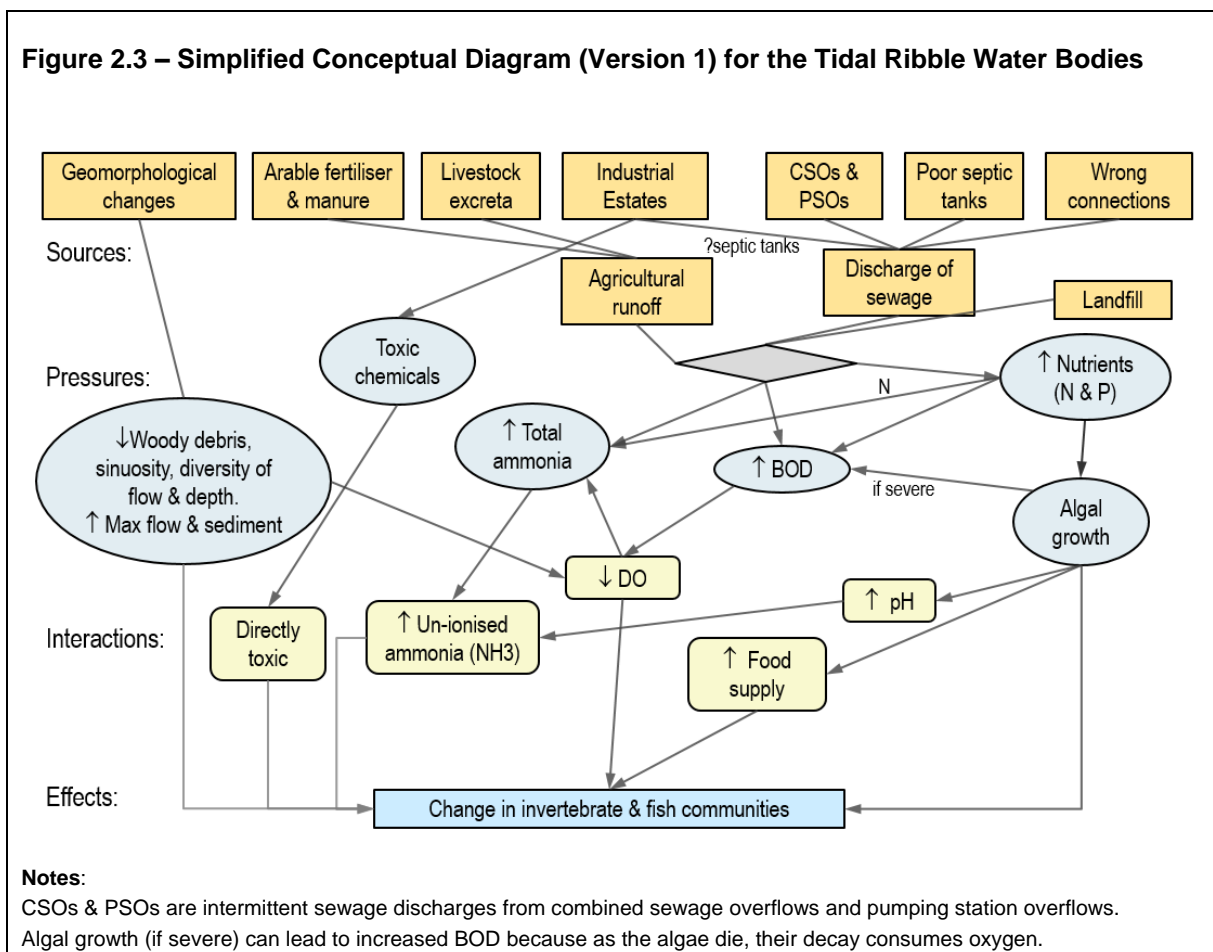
**Figure 2.3 – Simplified Conceptual Diagram (Version 1) for the Tidal Ribble Water Bodies**

Geomorphological changes

Arable fertiliser & manure

Livestock excreta

Industrial Estates

CSOs & PSOs

Poor septic tanks

Wrong connections

Sources:

?septic tanks

Agricultural runoff

Discharge of sewage

Landfill

Toxic chemicals

Pressures:

↑ Nutrients (N & P)

N

↓Woody debris, sinuosity, diversity of flow & depth. ↑ Max flow & sediment

↑ Total ammonia

↑ BOD

if severe

Algal growth

↓ DO

↑ pH

Interactions:

Directly toxic

↑ Un-ionised ammonia (NH3)

↑ Food supply

Effects:

Change in invertebrate & fish communities

**Notes**:
CSOs & PSOs are intermittent sewage discharges from combined sewage overflows and pumping station overflows.
Algal growth (if severe) can lead to increased BOD because as the algae die, their decay consumes oxygen.